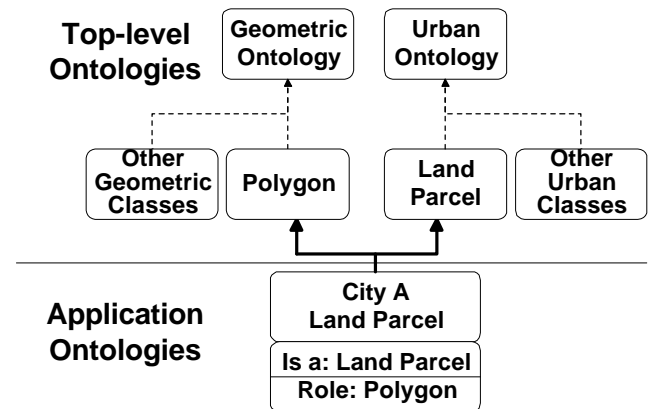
Top-level Ontologies

Geometric Ontology

Urban Ontology

Other Geometric Classes

Polygon

Land Parcel

Other Urban Classes

Application Ontologies

City A Land Parcel

Is a: Land Parcel

Role: Polygon